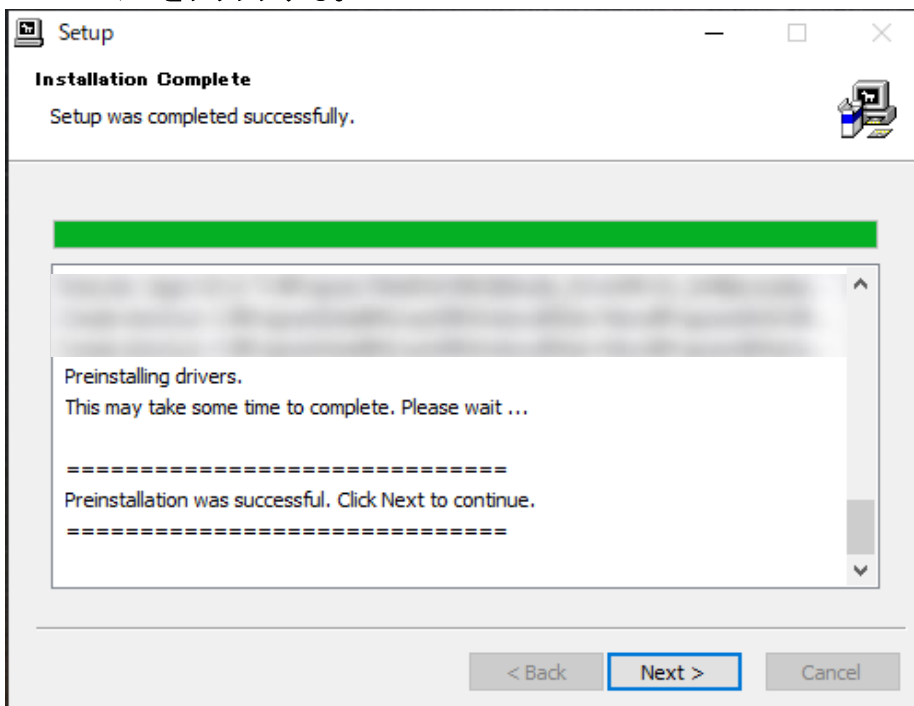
Setup

Installation Complete

Setup was completed successfully.

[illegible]

Preinstalling drivers.
This may take some time to complete. Please wait ...

==============================
Preinstallation was successful. Click Next to continue.
==============================

< Back
Next >
Cancel